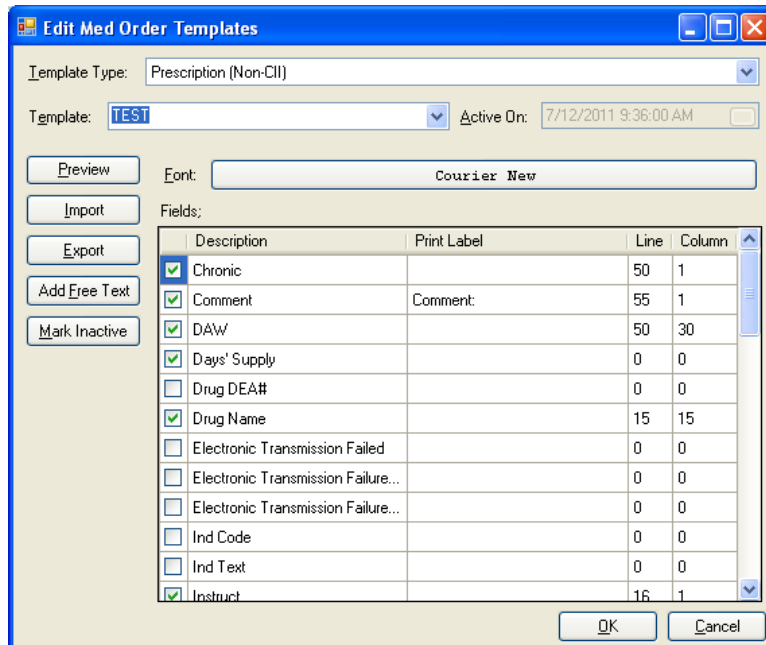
Edit Med Order Templates

Template Type: Prescription (Non-CII)

Template: TEST Active On: 7/12/2011 9:36:00 AM

Preview
Import
Export
Add Free Text
Mark Inactive

Font: Courier New

Fields;

| | Description | Print Label | Line | Column |
|---|---|---|---|---|
| ☑ | Chronic | | 50 | 1 |
| ☑ | Comment | Comment: | 55 | 1 |
| ☑ | DAW | | 50 | 30 |
| ☑ | Days' Supply | | 0 | 0 |
| ☐ | Drug DEA# | | 0 | 0 |
| ☑ | Drug Name | | 15 | 15 |
| ☐ | Electronic Transmission Failed | | 0 | 0 |
| ☐ | Electronic Transmission Failure... | | 0 | 0 |
| ☐ | Electronic Transmission Failure... | | 0 | 0 |
| ☐ | Ind Code | | 0 | 0 |
| ☐ | Ind Text | | 0 | 0 |
| ☑ | Instruct | | 16 | 1 |

OK Cancel